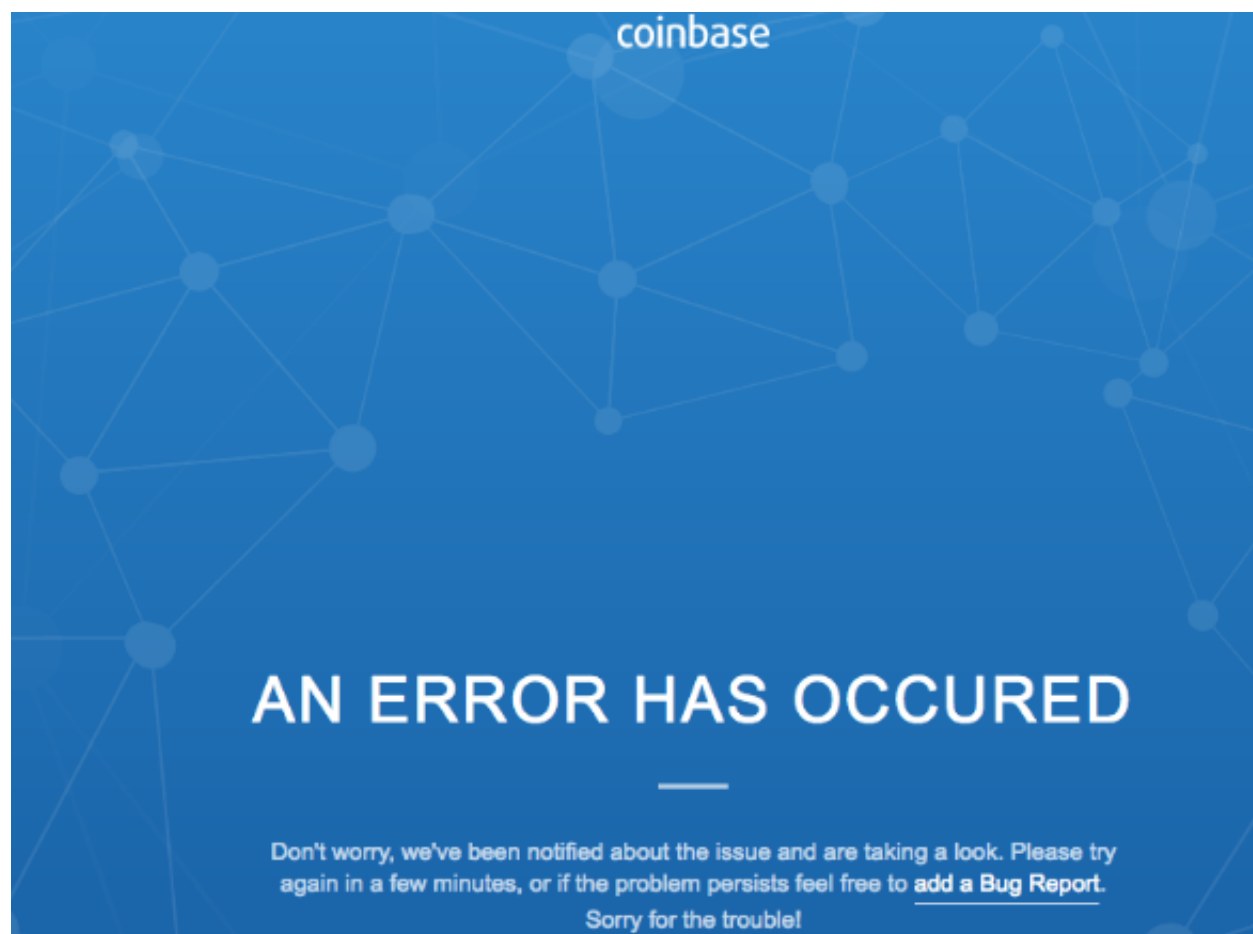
coinbase

AN ERROR HAS OCCURED

Don't worry, we've been notified about the issue and are taking a look. Please try again in a few minutes, or if the problem persists feel free to add a Bug Report.

Sorry for the trouble!